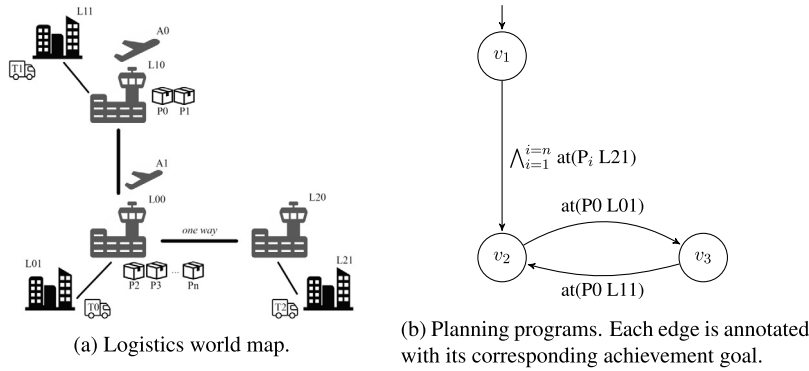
L11

A0

T1

L10

P0 P1

A1

L00

one way

L20

L01

P2 P3 ... Pn

L21

T0

T2

(a) Logistics world map.

$v_1$

$\bigwedge_{i=1}^{i=n}$ at(P$_i$ L21)

at(P0 L01)

$v_2$

$v_3$

at(P0 L11)

(b) Planning programs. Each edge is annotated with its corresponding achievement goal.